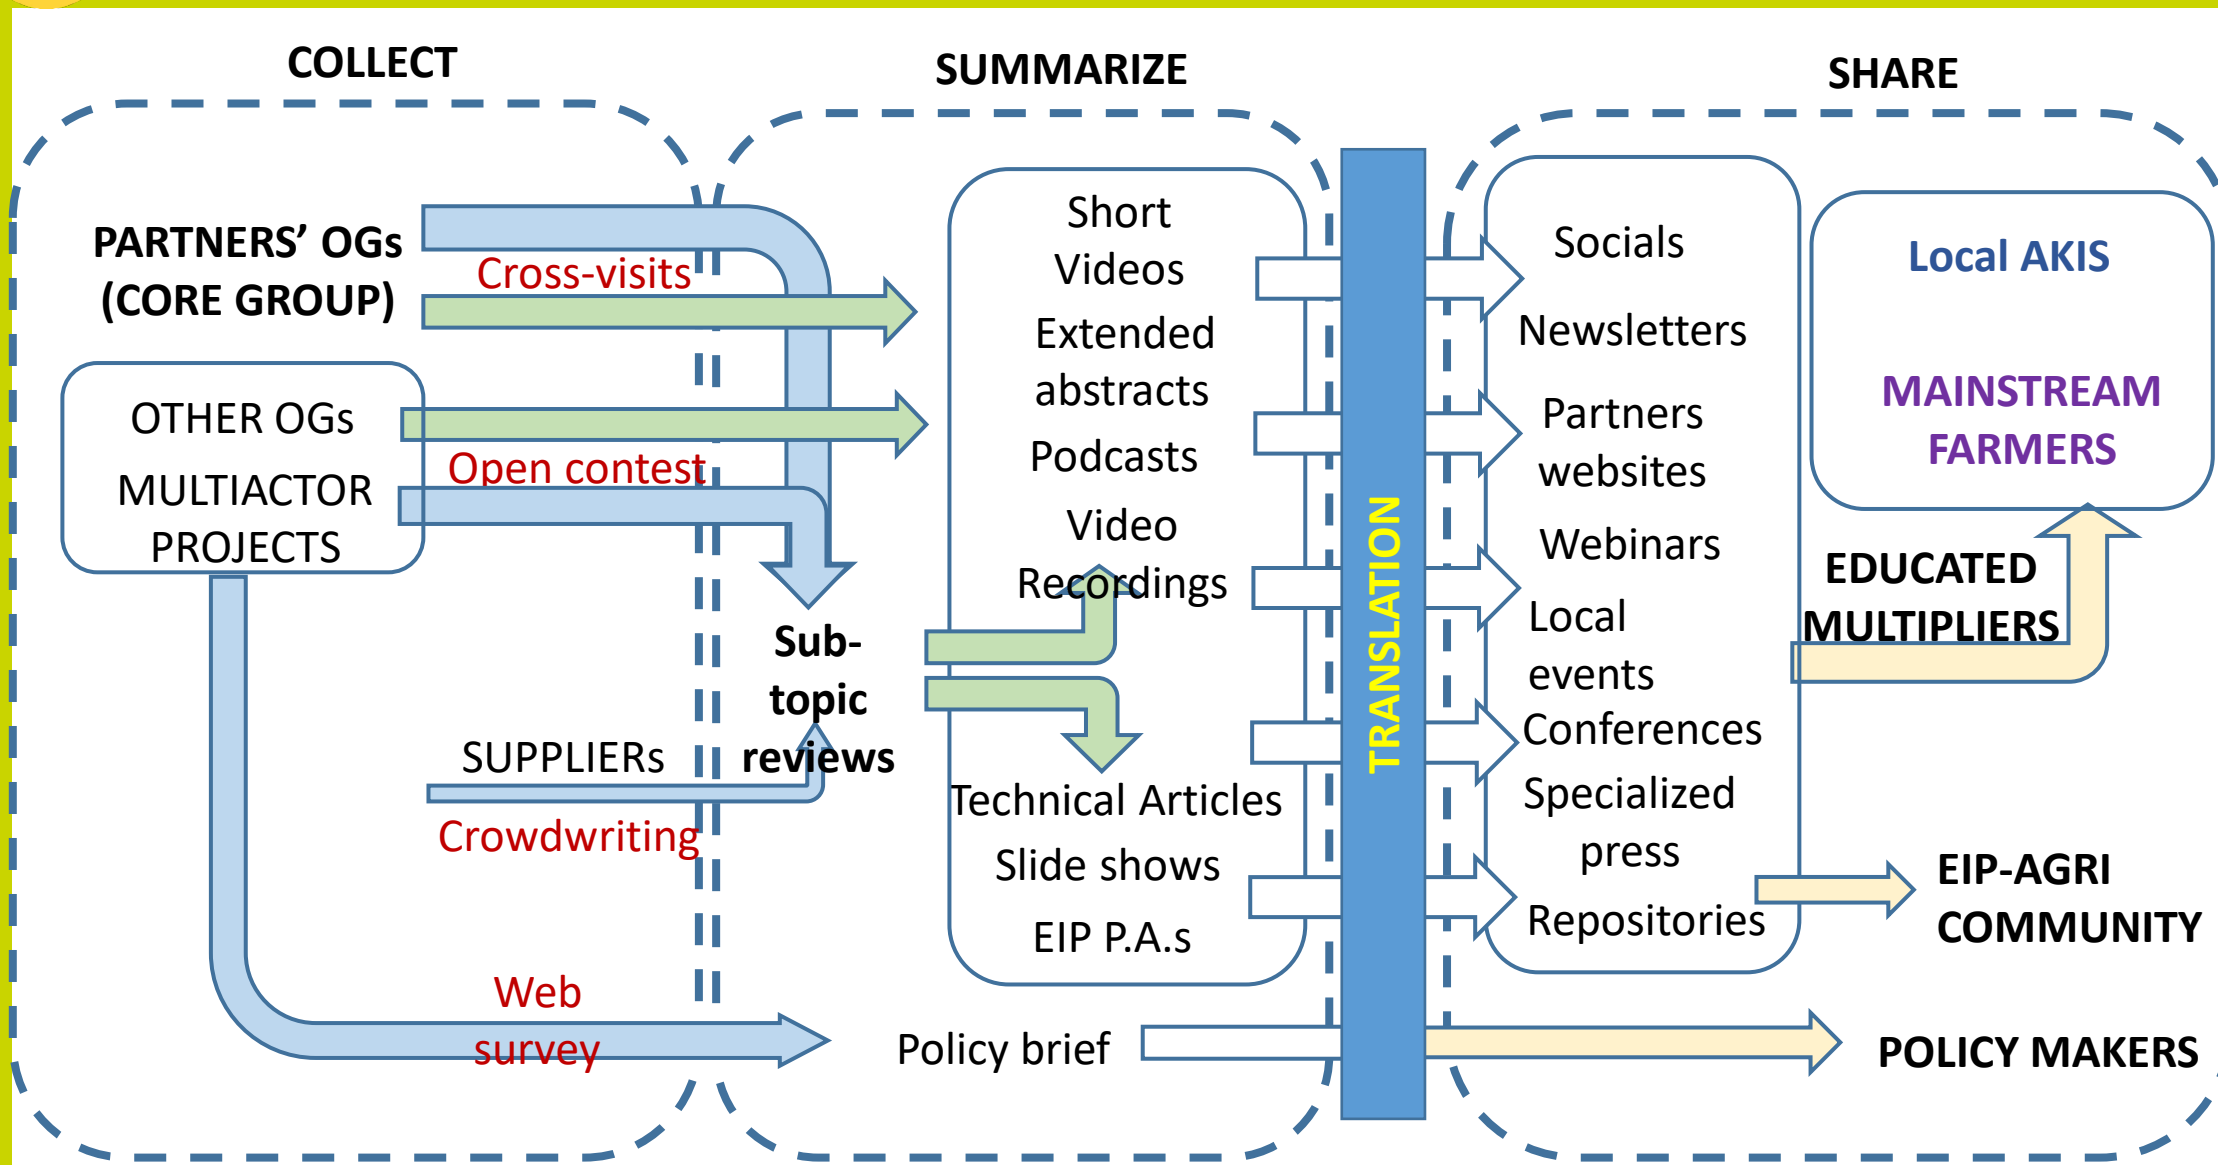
COLLECT

SUMMARIZE

SHARE

PARTNERS' OGs (CORE GROUP)

Cross-visits

OTHER OGs

MULTIACTOR PROJECTS

Open contest

Sub-topic reviews

SUPPLIERs

Crowdwriting

Web survey

Short Videos

Extended abstracts

Podcasts

Video Recordings

Technical Articles

Slide shows

EIP P.A.s

Policy brief

TRANSLATION

Socials

Newsletters

Partners websites

Webinars

Local events

Conferences

Specialized press

Repositories

Local AKIS

MAINSTREAM FARMERS

EDUCATED MULTIPLIERS

EIP-AGRI COMMUNITY

POLICY MAKERS